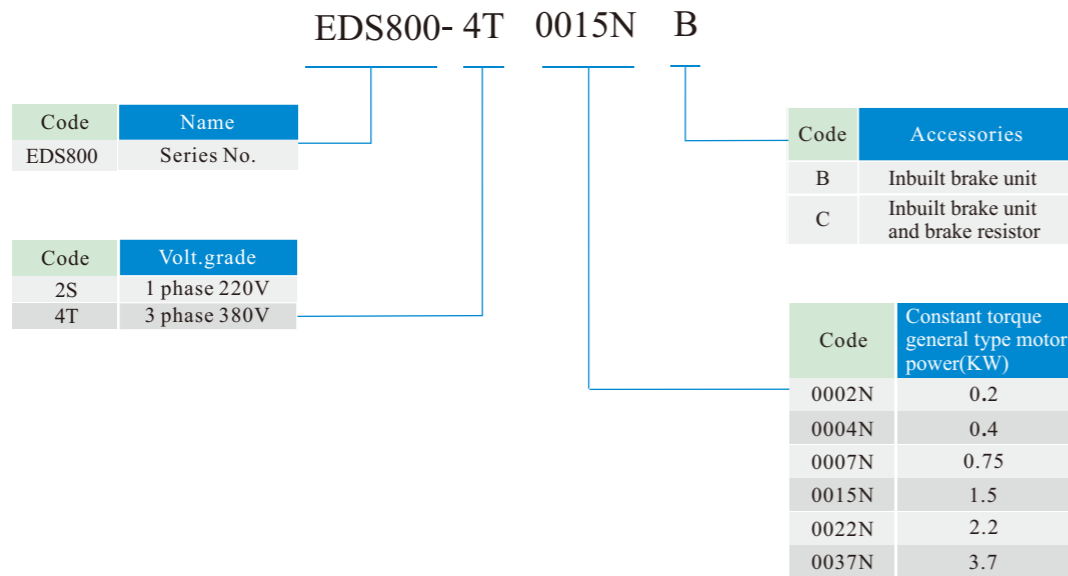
EDS800- 4T 0015N B

| Code | Name |
|---|---|
| EDS800 | Series No. |

| Code | Volt.grade |
|---|---|
| 2S | 1 phase 220V |
| 4T | 3 phase 380V |

| Code | Accessories |
|---|---|
| B | Inbuilt brake unit |
| C | Inbuilt brake unit and brake resistor |

| Code | Constant torque general type motor power(KW) |
|---|---|
| 0002N | 0.2 |
| 0004N | 0.4 |
| 0007N | 0.75 |
| 0015N | 1.5 |
| 0022N | 2.2 |
| 0037N | 3.7 |